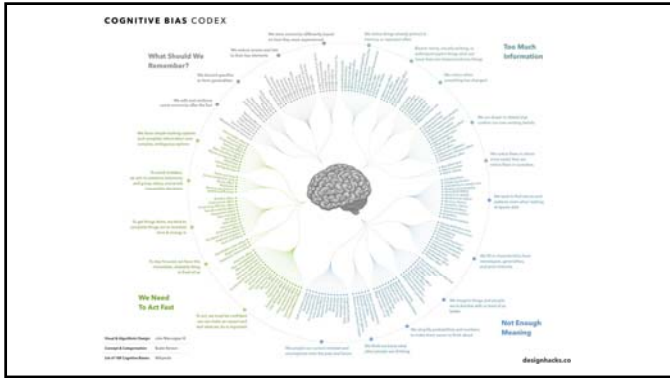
COGNITIVE BIAS CODEX

What Should We Remember?

Too Much Information

Not Enough Meaning

We Need To Act Fast

We store memories differently based on how they were experienced

We reduce events and lists to their key elements

We discard specifics to form generalities

We edit and reinforce some memories after the fact

We notice things already primed in memory or repeated often

Bizarre, funny, visually striking, or anthropomorphic things stick out more than non-bizarre/unfunny things

We notice when something has changed

We are drawn to details that confirm our own existing beliefs

We notice flaws in others more easily than we notice flaws in ourselves

We tend to find stories and patterns even when looking at sparse data

We fill in characteristics from stereotypes, generalities, and prior histories

We imagine things and people we're familiar with or fond of as better

We simplify probabilities and numbers to make them easier to think about

We think we know what other people are thinking

We project our current mindset and assumptions onto the past and future

To act, we must be confident we can make an impact and feel what we do is important

To stay focused, we favor the immediate, relatable thing in front of us

To get things done, we tend to complete things we've invested time & energy in

To avoid mistakes, we aim to preserve autonomy and group status, and avoid irreversible decisions

We favor simple-looking options and complete information over complex, ambiguous options

Visual & Algorithmic Design: John Manoogian III
Concept & Categorization: Buster Benson
List of 180 Cognitive Biases: Wikipedia

designhacks.co